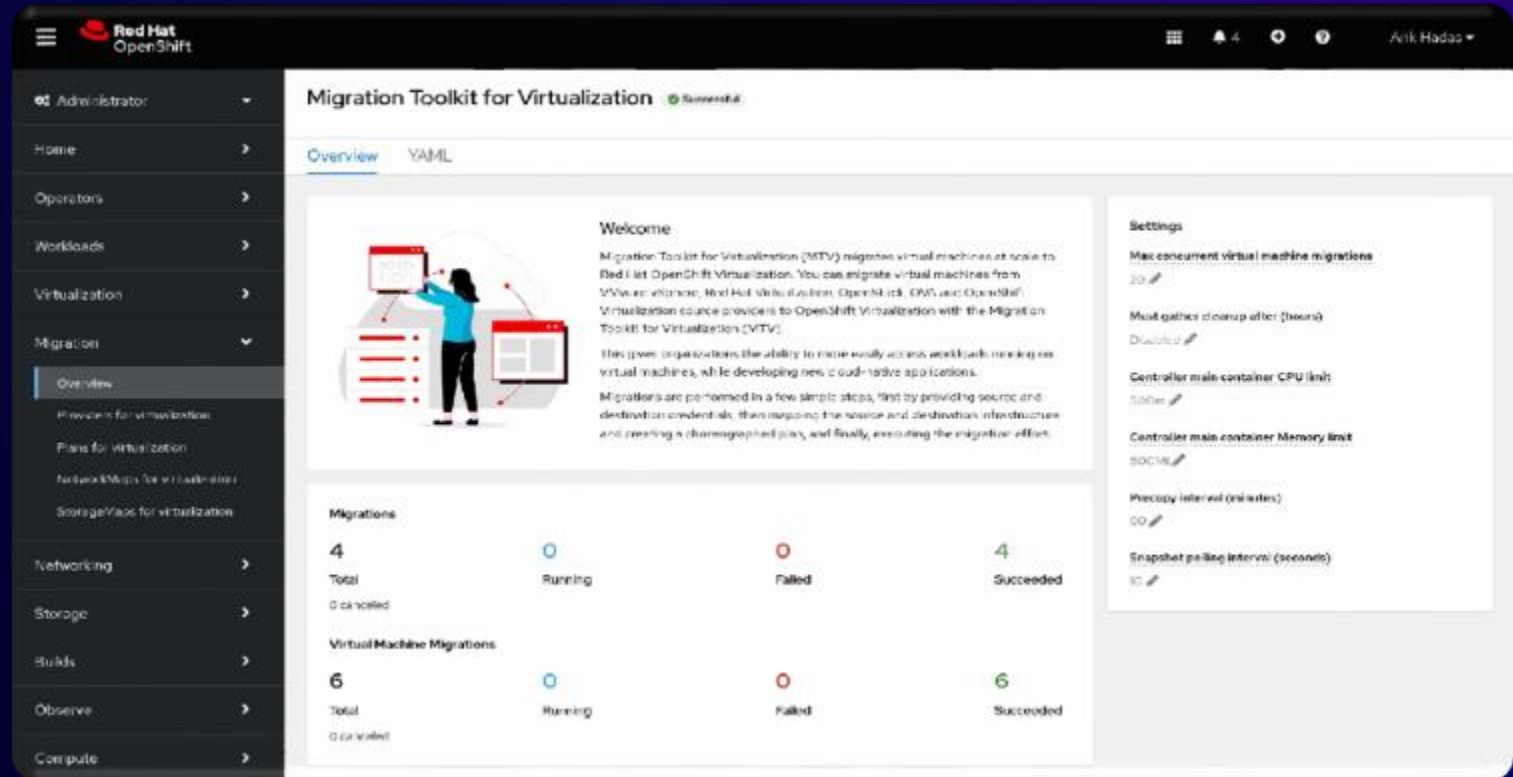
Red Hat OpenShift

4

Arik Hadas

Administrator

Home

Operators

Workloads

Virtualization

Migration

Overview

Providers for virtualization

Plans for virtualization

NetworkMaps for virtualization

StorageMaps for virtualization

Networking

Storage

Builds

Observe

Compute

Migration Toolkit for Virtualization Succeeded

Overview YAML

Welcome

Migration Toolkit for Virtualization (MTV) migrates virtual machines at scale to Red Hat OpenShift Virtualization. You can migrate virtual machines from VMware vSphere, Red Hat Virtualization, OpenStack, OVA and OpenShift Virtualization source providers to OpenShift Virtualization with the Migration Toolkit for Virtualization (MTV).

This gives organizations the ability to more easily access workloads running on virtual machines, while developing new cloud-native applications.

Migrations are performed in a few simple steps, first by providing source and destination credentials, then mapping the source and destination infrastructure and creating a choreographed plan, and finally, executing the migration effort.

Settings

Max concurrent virtual machine migrations

20

Must gather cleanup after (hours)

Disabled

Controller main container CPU limit

500m

Controller main container Memory limit

800Mi

Precopy interval (minutes)

60

Snapshot polling interval (seconds)

10

Migrations

| 4 | 0 | 0 | 4 |
|---|---|---|---|
| Total | Running | Failed | Succeeded |

0 canceled

Virtual Machine Migrations

| 6 | 0 | 0 | 6 |
|---|---|---|---|
| Total | Running | Failed | Succeeded |

0 canceled